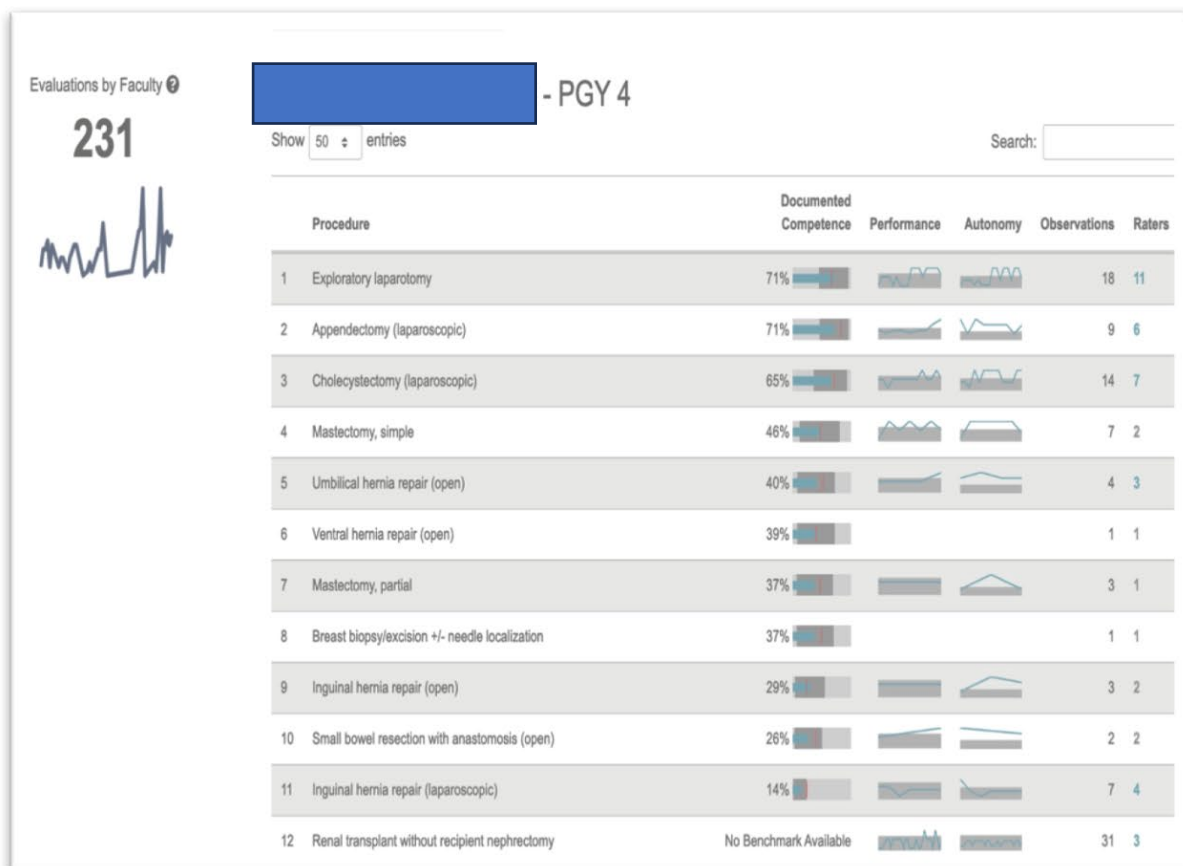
Evaluations by Faculty

231

- PGY 4

Show 50 entries

Search:

| | Procedure | Documented Competence | Performance | Autonomy | Observations | Raters |
|---|---|---|---|---|---|---|
| 1 | Exploratory laparotomy | 71% | | | 18 | 11 |
| 2 | Appendectomy (laparoscopic) | 71% | | | 9 | 6 |
| 3 | Cholecystectomy (laparoscopic) | 65% | | | 14 | 7 |
| 4 | Mastectomy, simple | 46% | | | 7 | 2 |
| 5 | Umbilical hernia repair (open) | 40% | | | 4 | 3 |
| 6 | Ventral hernia repair (open) | 39% | | | 1 | 1 |
| 7 | Mastectomy, partial | 37% | | | 3 | 1 |
| 8 | Breast biopsy/excision +/- needle localization | 37% | | | 1 | 1 |
| 9 | Inguinal hernia repair (open) | 29% | | | 3 | 2 |
| 10 | Small bowel resection with anastomosis (open) | 26% | | | 2 | 2 |
| 11 | Inguinal hernia repair (laparoscopic) | 14% | | | 7 | 4 |
| 12 | Renal transplant without recipient nephrectomy | No Benchmark Available | | | 31 | 3 |